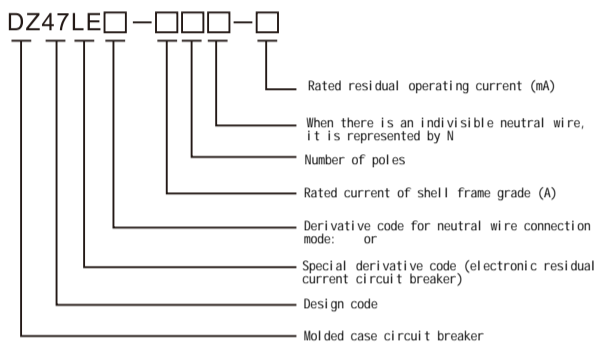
DZ47LE□－□□□－□

Rated residual operating current (mA)

When there is an indivisible neutral wire, it is represented by N

Number of poles

Rated current of shell frame grade (A)

Derivative code for neutral wire connection mode: or

Special derivative code (electronic residual current circuit breaker)

Design code

Molded case circuit breaker